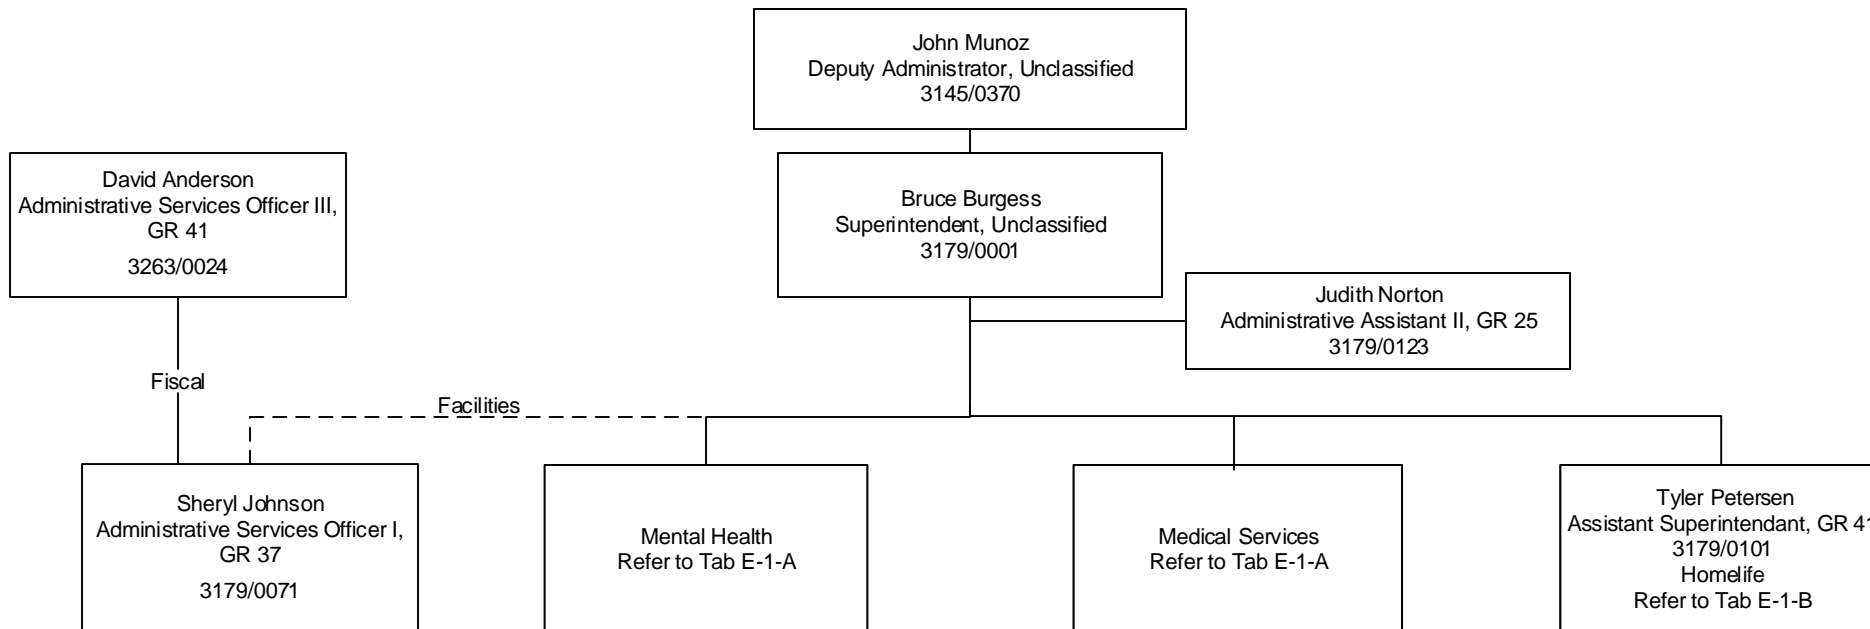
John Munoz
Deputy Administrator, Unclassified
3145/0370

David Anderson
Administrative Services Officer III, GR 41
3263/0024

Bruce Burgess
Superintendent, Unclassified
3179/0001

Judith Norton
Administrative Assistant II, GR 25
3179/0123

Fiscal

Facilities

Sheryl Johnson
Administrative Services Officer I, GR 37
3179/0071

Mental Health
Refer to Tab E-1-A

Medical Services
Refer to Tab E-1-A

Tyler Petersen
Assistant Superintendant, GR 4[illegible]
3179/0101
Homelife
Refer to Tab E-1-B